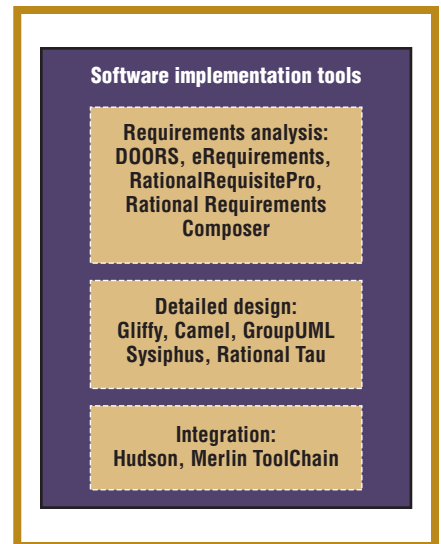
Software implementation tools

Requirements analysis: DOORS, eRequirements, RationalRequisitePro, Rational Requirements Composer

Detailed design: Gliffy, Camel, GroupUML Sysiphus, Rational Tau

Integration: Hudson, Merlin ToolChain